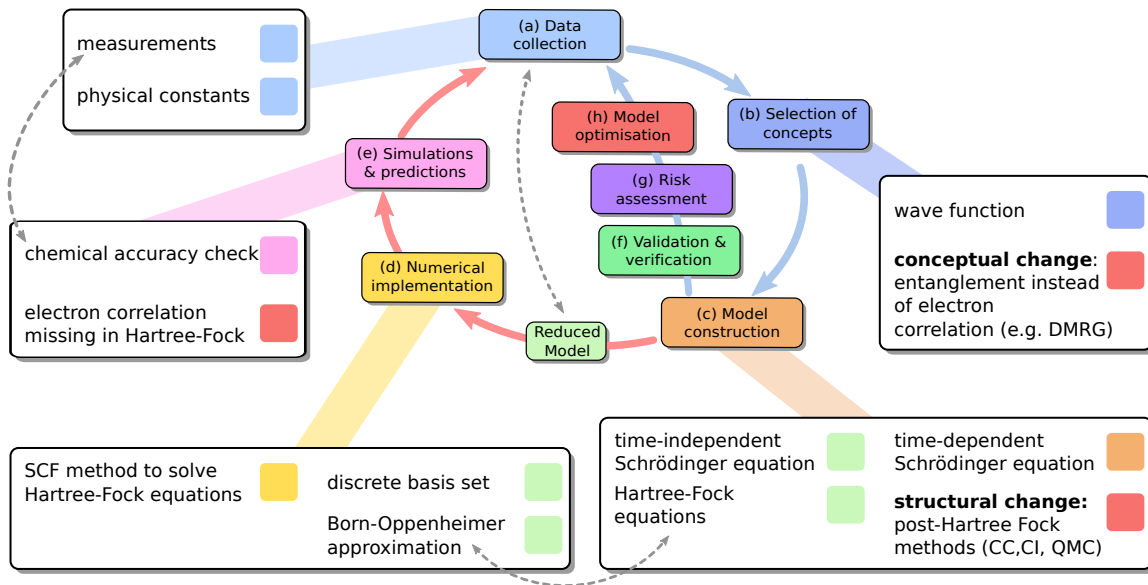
measurements

physical constants

(a) Data collection

(b) Selection of concepts

(h) Model optimisation

(g) Risk assessment

(f) Validation & verification

(e) Simulations & predictions

(d) Numerical implementation

(c) Model construction

Reduced Model

wave function

**conceptual change**: entanglement instead of electron correlation (e.g. DMRG)

chemical accuracy check

electron correlation missing in Hartree-Fock

SCF method to solve Hartree-Fock equations

discrete basis set

Born-Oppenheimer approximation

time-independent Schrödinger equation

Hartree-Fock equations

time-dependent Schrödinger equation

**structural change:** post-Hartree Fock methods (CC,CI, QMC)